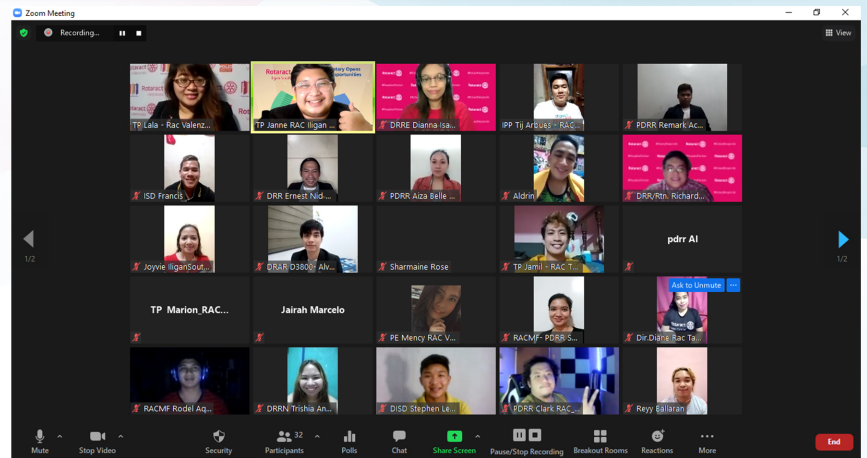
Zoom Meeting

Recording...

View

Rotaract

Rotaract
Rotary Opens Opportunities

TP Lala - Rac Valenz...

TP Janne RAC Iligan ...

DRRE Dianna-Isa...

IPP Tij Arbues - RAC...

PDRR Remark Ac...

ISD Francis

DRR Ernest Nid...

PDRR Aiza Belle ...

Aldrin

DRR/Rtn. Richard...

1/2

1/2

Joyvie IliganSout...

DRAR D3800- Alv...

Sharmaine Rose

TP Jamil - RAC T...

pdrr Al

TP Marion_RAC...

Jairah Marcelo

PE Mency RAC V...

RACMF- PDRR S...

Ask to Unmute

Dir.Diane Rac Ta...

RACMF Rodel Aq...

DRRN Trishia An...

DISD Stephen Le...

PDRR Clark RAC_...

Reyy Ballaran

Mute

Stop Video

Security

32

Participants

Polls

Chat

Share Screen

Pause/Stop Recording

Breakout Rooms

Reactions

More

End